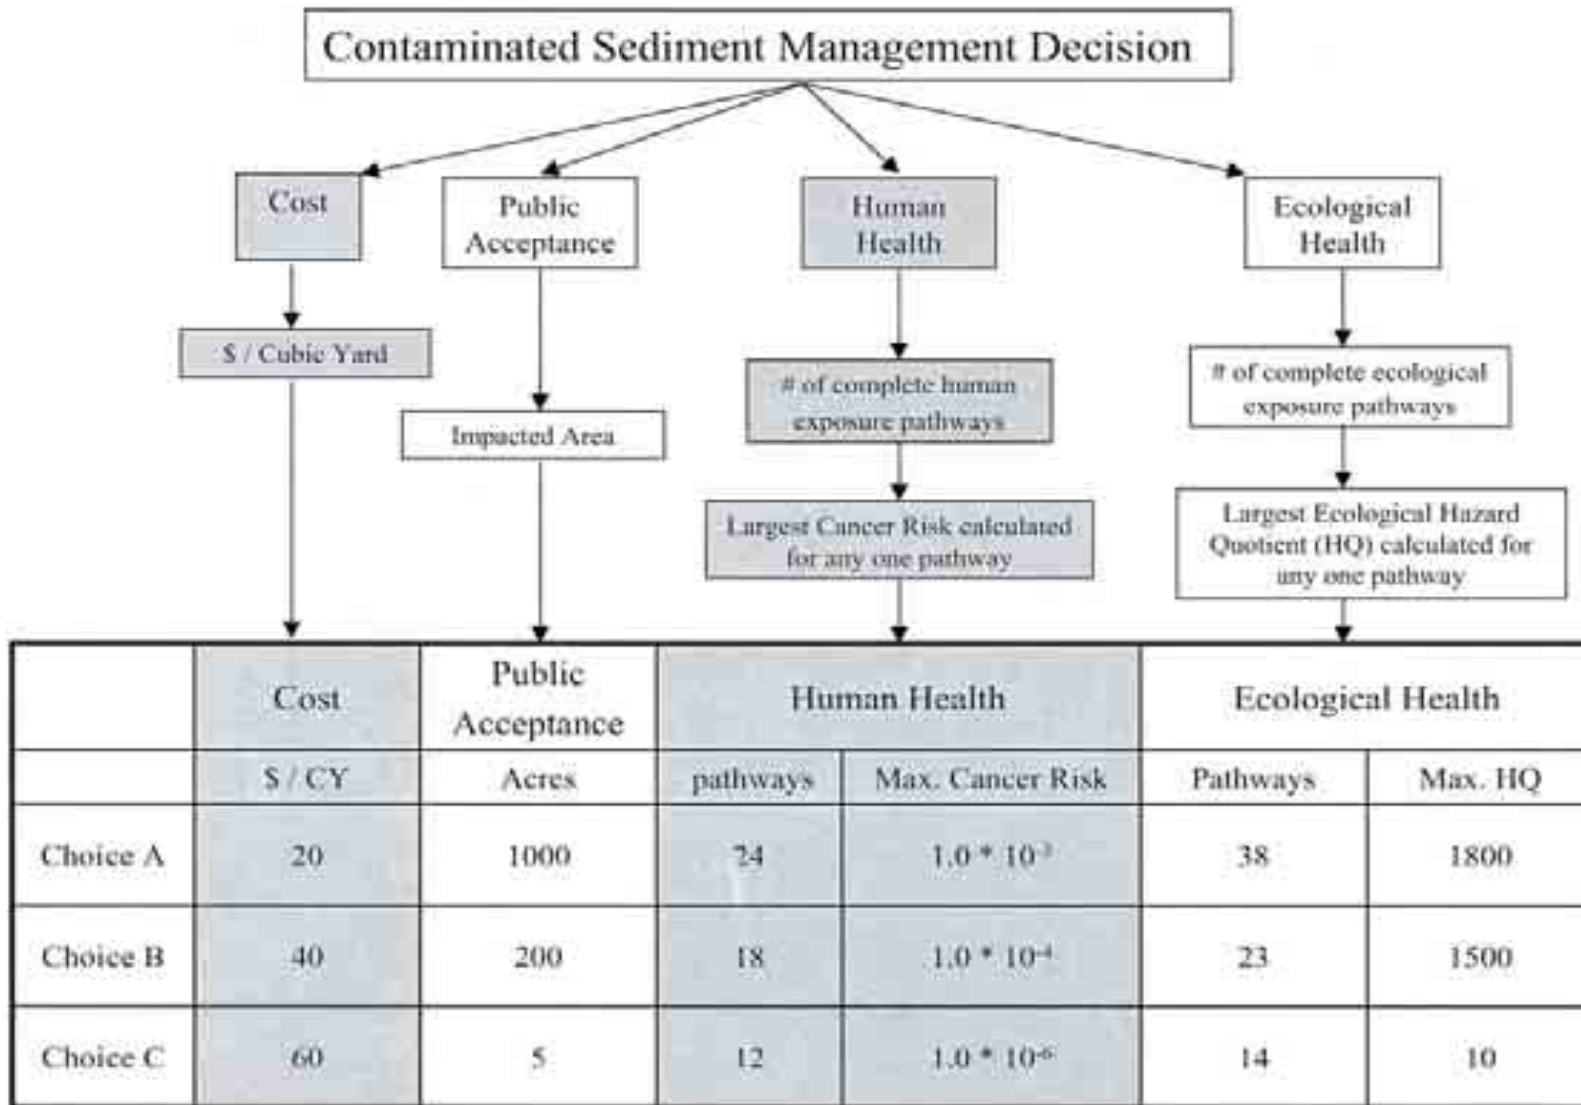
Contaminated Sediment Management Decision

Cost

Public Acceptance

Human Health

Ecological Health

\$ / Cubic Yard

Impacted Area

# of complete human exposure pathways

Largest Cancer Risk calculated for any one pathway

# of complete ecological exposure pathways

Largest Ecological Hazard Quotient (HQ) calculated for any one pathway

| | Cost | Public Acceptance | Human Health | | Ecological Health | |
|---|---|---|---|---|---|---|
| | \$ / CY | Acres | pathways | Max. Cancer Risk | Pathways | Max. HQ |
| Choice A | 20 | 1000 | 24 | $1.0 * 10^{-3}$ | 38 | 1800 |
| Choice B | 40 | 200 | 18 | $1.0 * 10^{-4}$ | 23 | 1500 |
| Choice C | 60 | 5 | 12 | $1.0 * 10^{-6}$ | 14 | 10 |